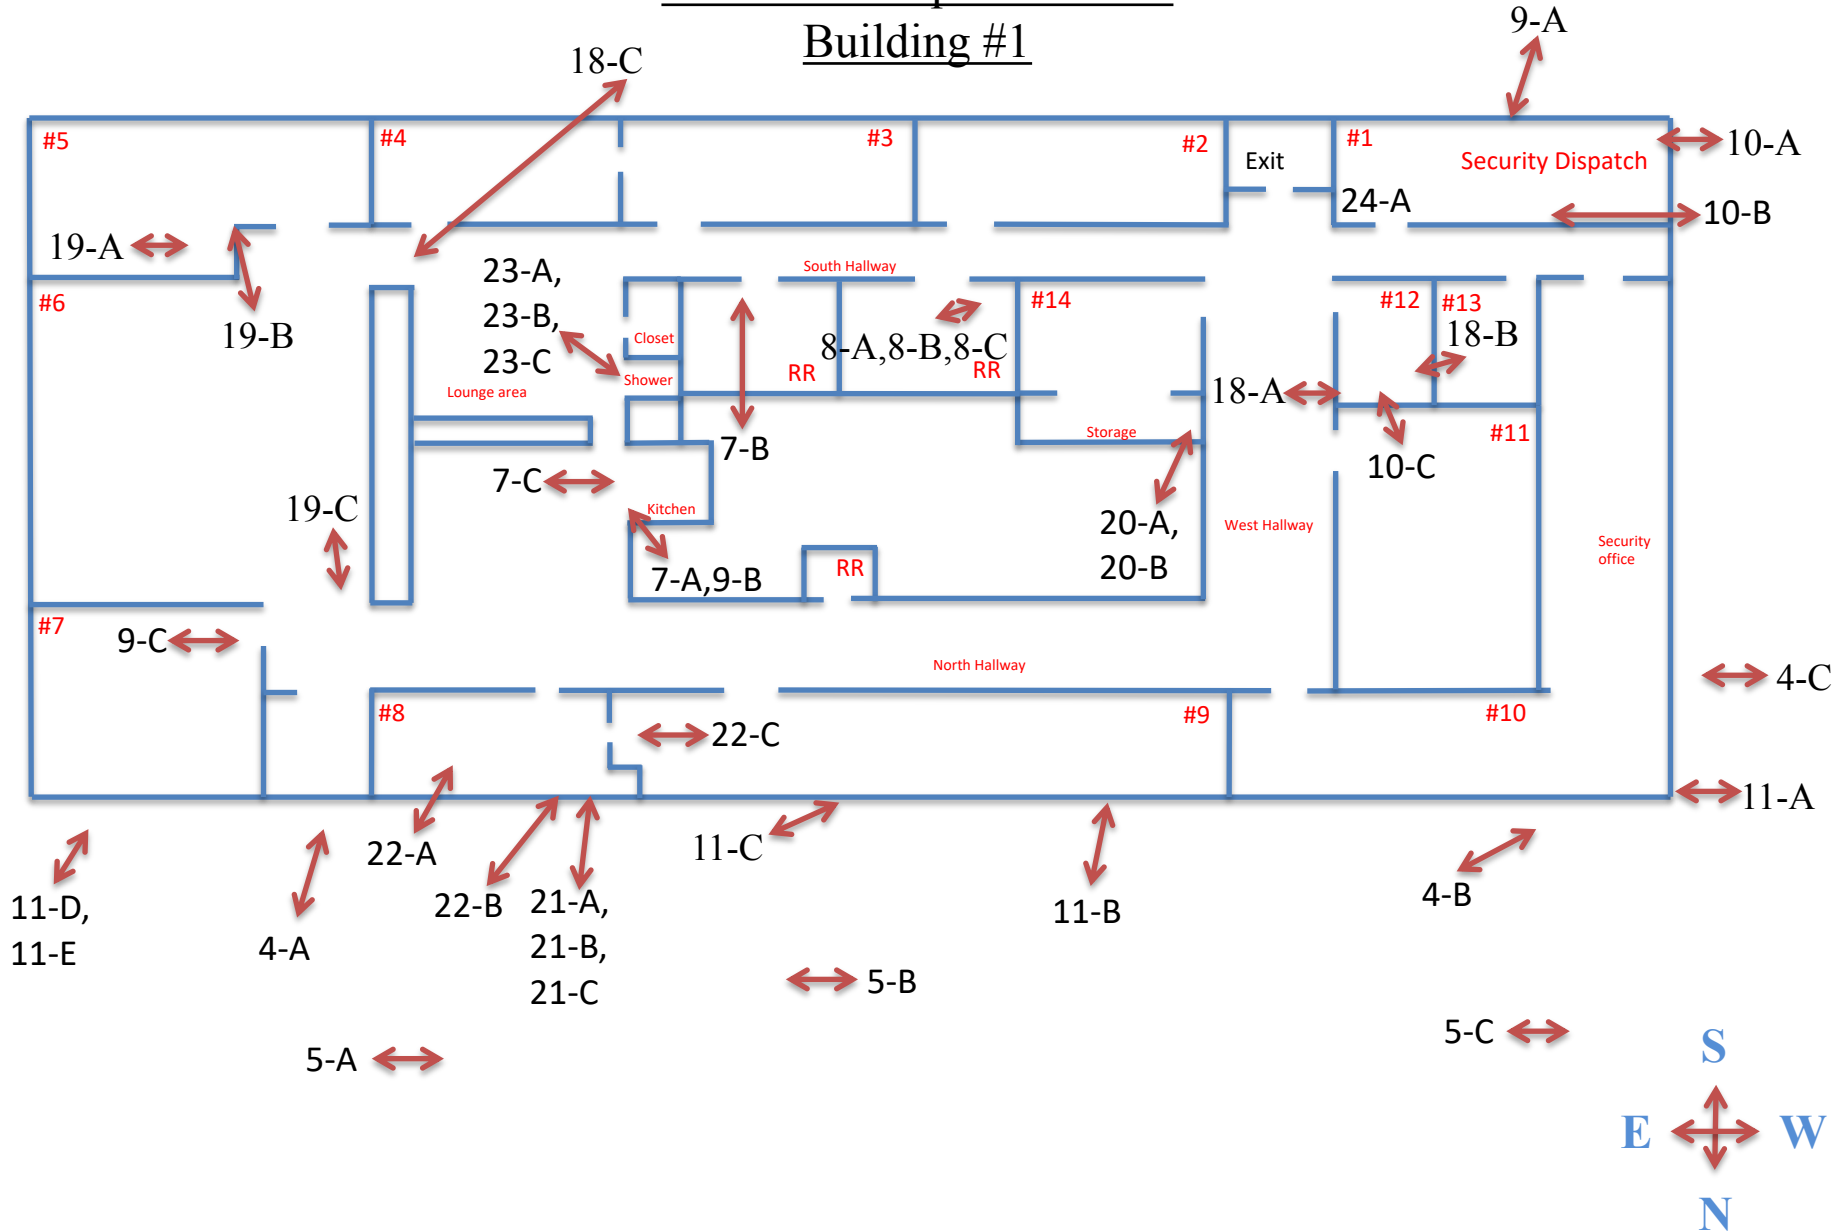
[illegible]
Building #1

18-C
9-A
#5
#4
#3
#2
Exit
#1
Security Dispatch
10-A
24-A
10-B
19-A
South Hallway
23-A, 23-B, 23-C
#14
#12
#13
#6
19-B
Closet
8-A,8-B,8-C
18-B
Shower
RR
RR
Lounge area
18-A
7-B
Storage
#11
10-C
7-C
19-C
Kitchen
20-A, 20-B
West Hallway
Security office
RR
7-A,9-B
#7
9-C
North Hallway
4-C
#8
#9
#10
22-C
11-A
11-C
22-A
11-D, 11-E
4-A
22-B
21-A, 21-B, 21-C
11-B
4-B
5-B
5-C
5-A
S
E
W
N